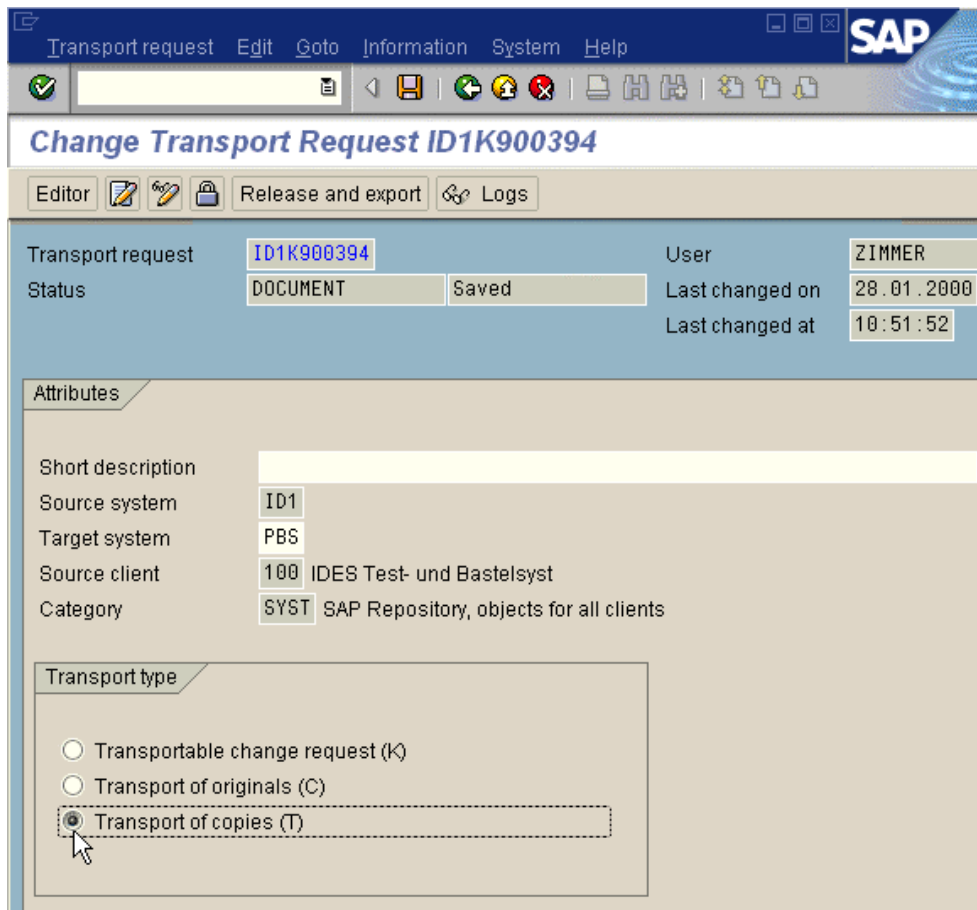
Transport request Edit Goto Information System Help

SAP

Change Transport Request ID1K900394

Editor Release and export Logs

Transport request ID1K900394
Status DOCUMENT Saved

User ZIMMER
Last changed on 28.01.2000
Last changed at 10:51:52

Attributes

Short description
Source system ID1
Target system PBS
Source client 100 IDES Test- und Bastelsyst
Category SYST SAP Repository, objects for all clients

Transport type

Transportable change request (K)
Transport of originals (C)
Transport of copies (T)